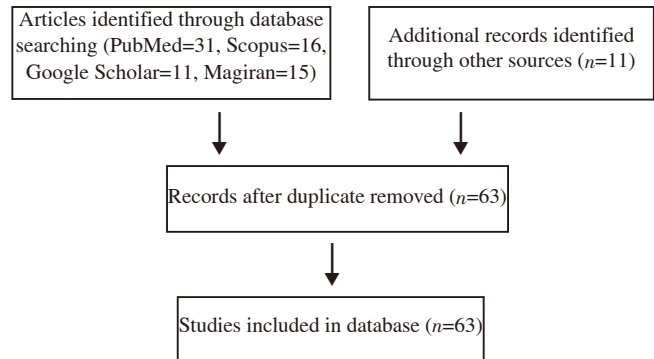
Articles identified through database searching (PubMed=31, Scopus=16, Google Scholar=11, Magiran=15)

Additional records identified through other sources ($n$=11)

Records after duplicate removed ($n$=63)

Studies included in database ($n$=63)